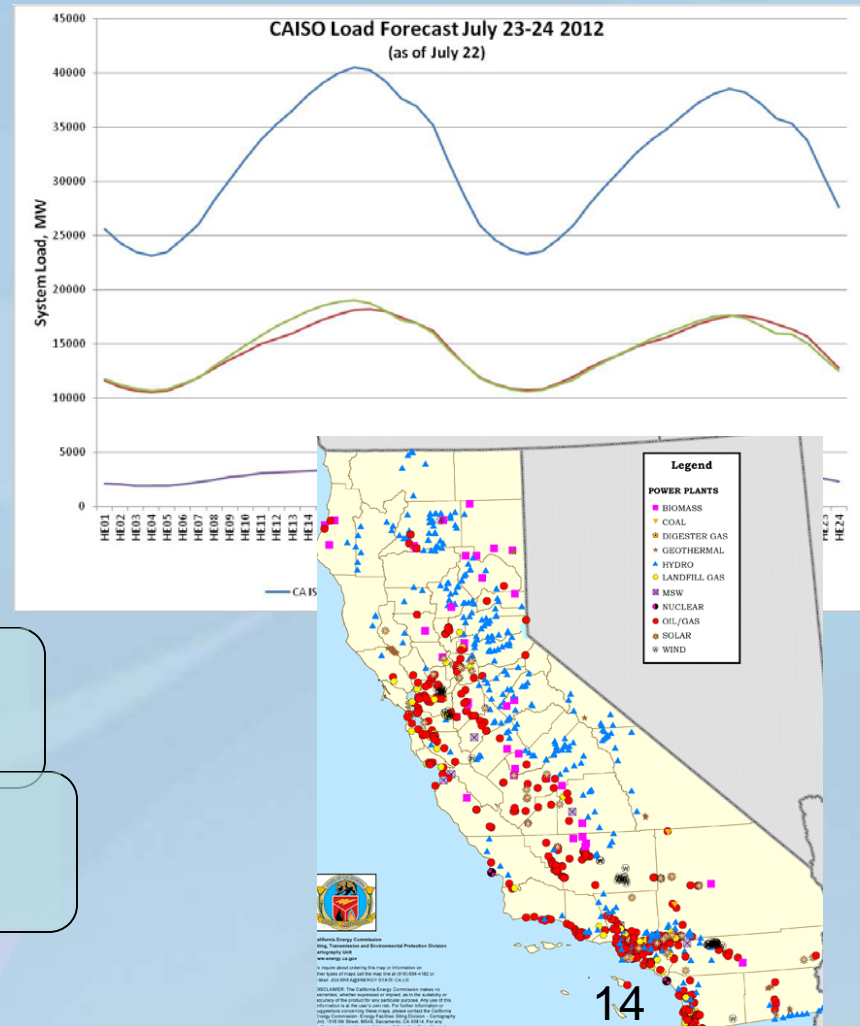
CAISO Load Forecast July 23-24 2012
(as of July 22)

45000
40000
35000
30000
25000
20000
15000
10000
5000
0

System Load, MW

HE01 HE02 HE03 HE04 HE05 HE06 HE07 HE08 HE09 HE10 HE11 HE12 HE13 HE14

HE23 HE24

CA IS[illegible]

Legend

POWER PLANTS
BIOMASS
COAL
DIGESTER GAS
GEOTHERMAL
HYDRO
LANDFILL GAS
MSW
NUCLEAR
OIL/GAS
SOLAR
WIND

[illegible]alifornia Energy Commission
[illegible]iting, Transmission and Environmental Protection Division
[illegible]artography Unit
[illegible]ww.energy.ca.gov

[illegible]

14